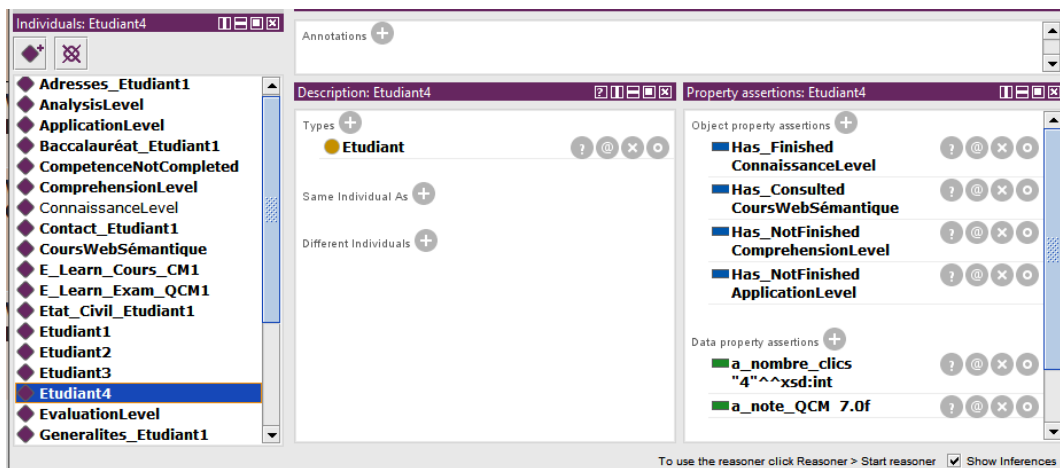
Individuals: Etudiant4

Adresses_Etudiant1
AnalysisLevel
ApplicationLevel
Baccalauréat_Etudiant1
CompetenceNotCompleted
ComprehensionLevel
ConnaissanceLevel
Contact_Etudiant1
CoursWebSémantique
E_Learn_Cours_CM1
E_Learn_Exam_QCM1
Etat_Civil_Etudiant1
Etudiant1
Etudiant2
Etudiant3
Etudiant4
EvaluationLevel
Generalites_Etudiant1

Annotations

Description: Etudiant4

Types
Etudiant

Same Individual As

Different Individuals

Property assertions: Etudiant4

Object property assertions
Has_Finished ConnaissanceLevel
Has_Consulted CoursWebSémantique
Has_NotFinished ComprehensionLevel
Has_NotFinished ApplicationLevel

Data property assertions
a_nombre_clics "4"^^xsd:int
a_note_QCM 7.0f

To use the reasoner click Reasoner > Start reasoner
Show Inferences